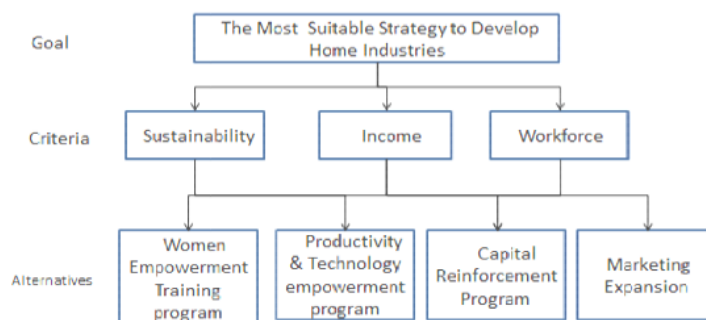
Goal

The Most Suitable Strategy to Develop Home Industries

Criteria

Sustainability

Income

Workforce

Alternatives

Women Empowerment Training program

Productivity & Technology empowerment program

Capital Reinforcement Program

Marketing Expansion